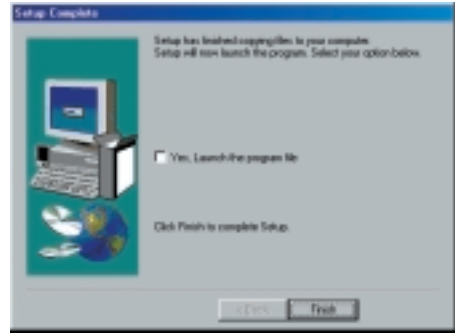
Setup Complete

Setup has finished copying files to your computer. Setup will now launch the program. Select your option below.

Yes, Launch the program file

Click Finish to complete Setup.

< Back
Finish